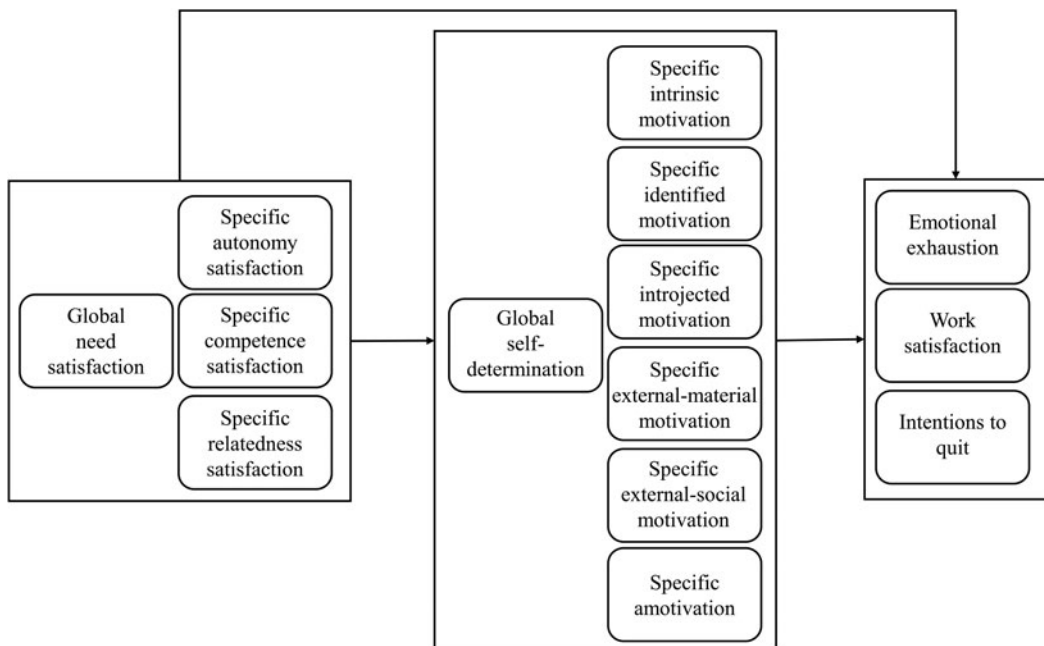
Global need satisfaction

Specific autonomy satisfaction

Specific competence satisfaction

Specific relatedness satisfaction

Global self-determination

Specific intrinsic motivation

Specific identified motivation

Specific introjected motivation

Specific external-material motivation

Specific external-social motivation

Specific amotivation

Emotional exhaustion

Work satisfaction

Intentions to quit